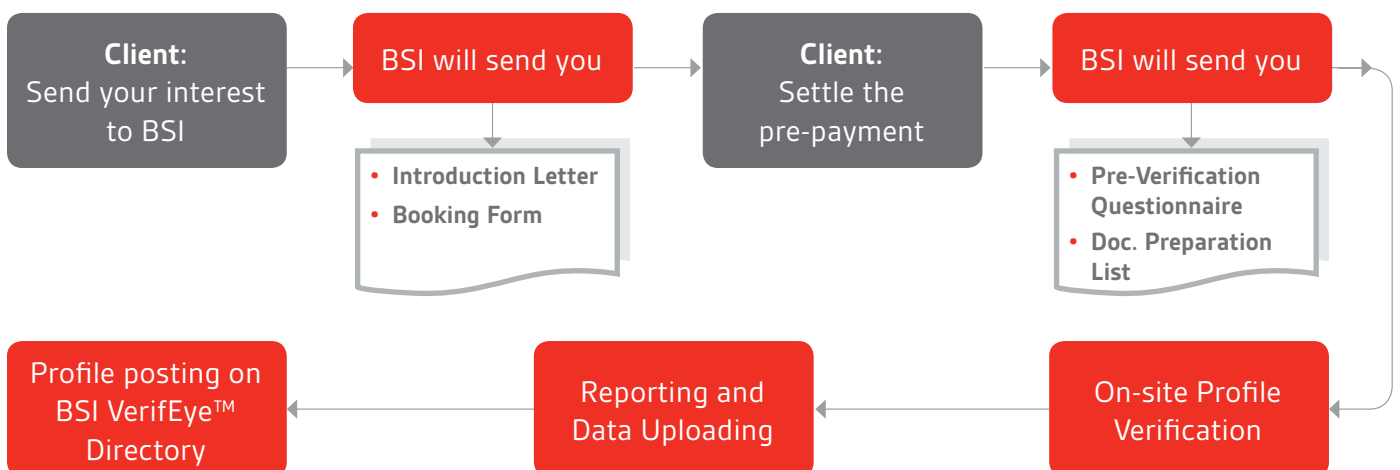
**Client:**
Send your interest to BSI

BSI will send you

• Introduction Letter
• Booking Form

**Client:**
Settle the pre-payment

BSI will send you

• Pre-Verification Questionnaire
• Doc. Preparation List

On-site Profile Verification

Reporting and Data Uploading

Profile posting on BSI VerifEye™ Directory